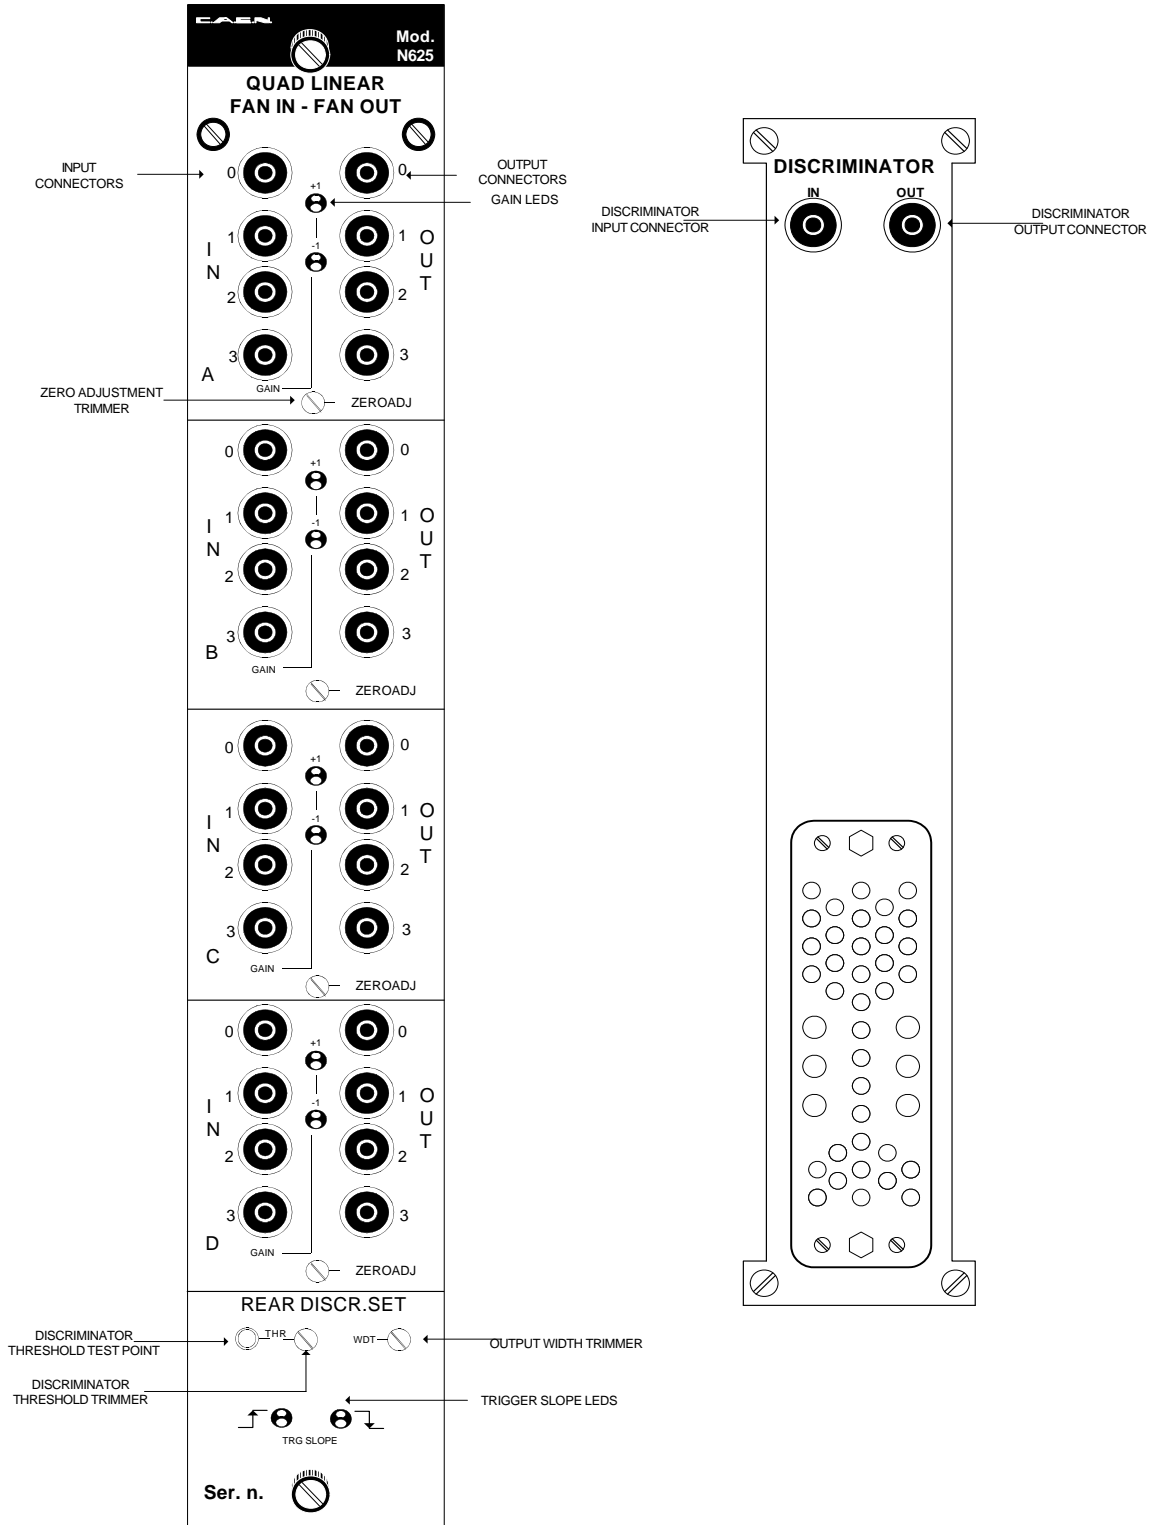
CAEN
Mod. N625
QUAD LINEAR
FAN IN - FAN OUT

INPUT CONNECTORS
OUTPUT CONNECTORS
GAIN LEDS

0 0
+1
1 1
I -1 O
N U
2 2 T
3 3
A GAIN
ZERO ADJUSTMENT TRIMMER
ZEROADJ

0 0
+1
1 1
I -1 O
N U
2 2 T
3 3
B GAIN
ZEROADJ

0 0
+1
1 1
I -1 O
N U
2 2 T
3 3
C GAIN
ZEROADJ

0 0
+1
1 1
I -1 O
N U
2 2 T
3 3
D GAIN
ZEROADJ

REAR DISCR.SET
DISCRIMINATOR THRESHOLD TEST POINT
THR
WDT
OUTPUT WIDTH TRIMMER
DISCRIMINATOR THRESHOLD TRIMMER
TRIGGER SLOPE LEDS
TRG SLOPE
Ser. n.

DISCRIMINATOR
IN OUT
DISCRIMINATOR INPUT CONNECTOR
DISCRIMINATOR OUTPUT CONNECTOR